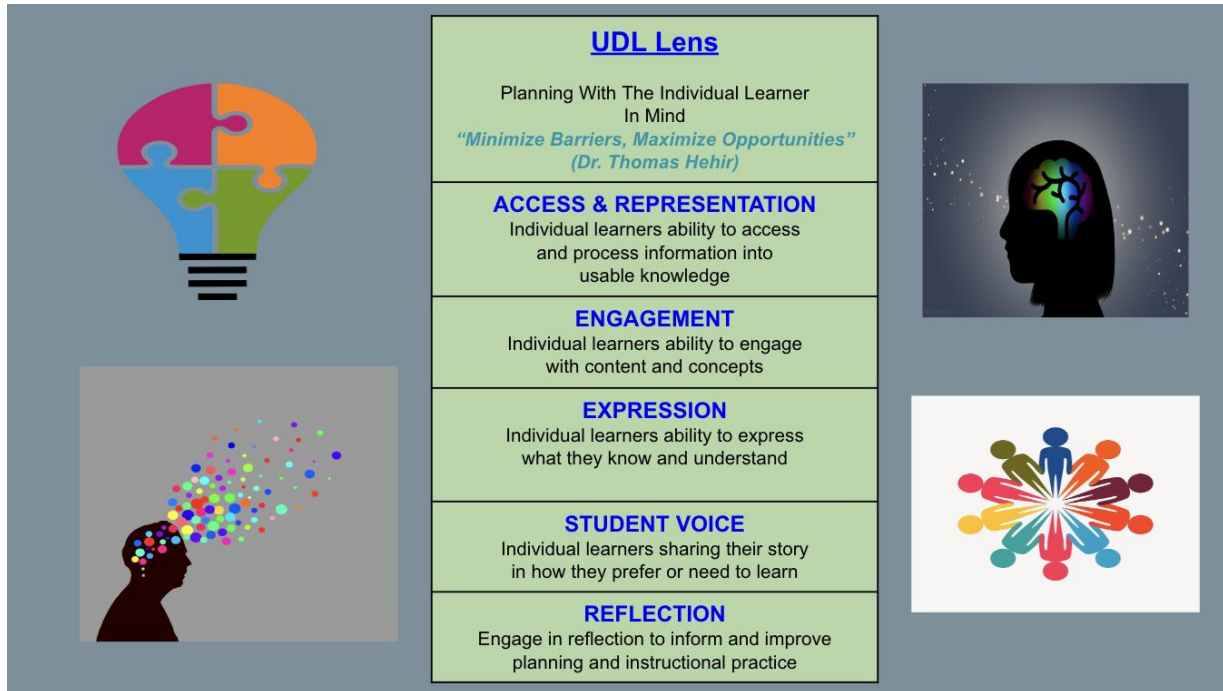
UDL Lens

Planning With The Individual Learner In Mind
"Minimize Barriers, Maximize Opportunities"
(Dr. Thomas Hehir)

ACCESS & REPRESENTATION
Individual learners ability to access and process information into usable knowledge

ENGAGEMENT
Individual learners ability to engage with content and concepts

EXPRESSION
Individual learners ability to express what they know and understand

STUDENT VOICE
Individual learners sharing their story in how they prefer or need to learn

REFLECTION
Engage in reflection to inform and improve planning and instructional practice